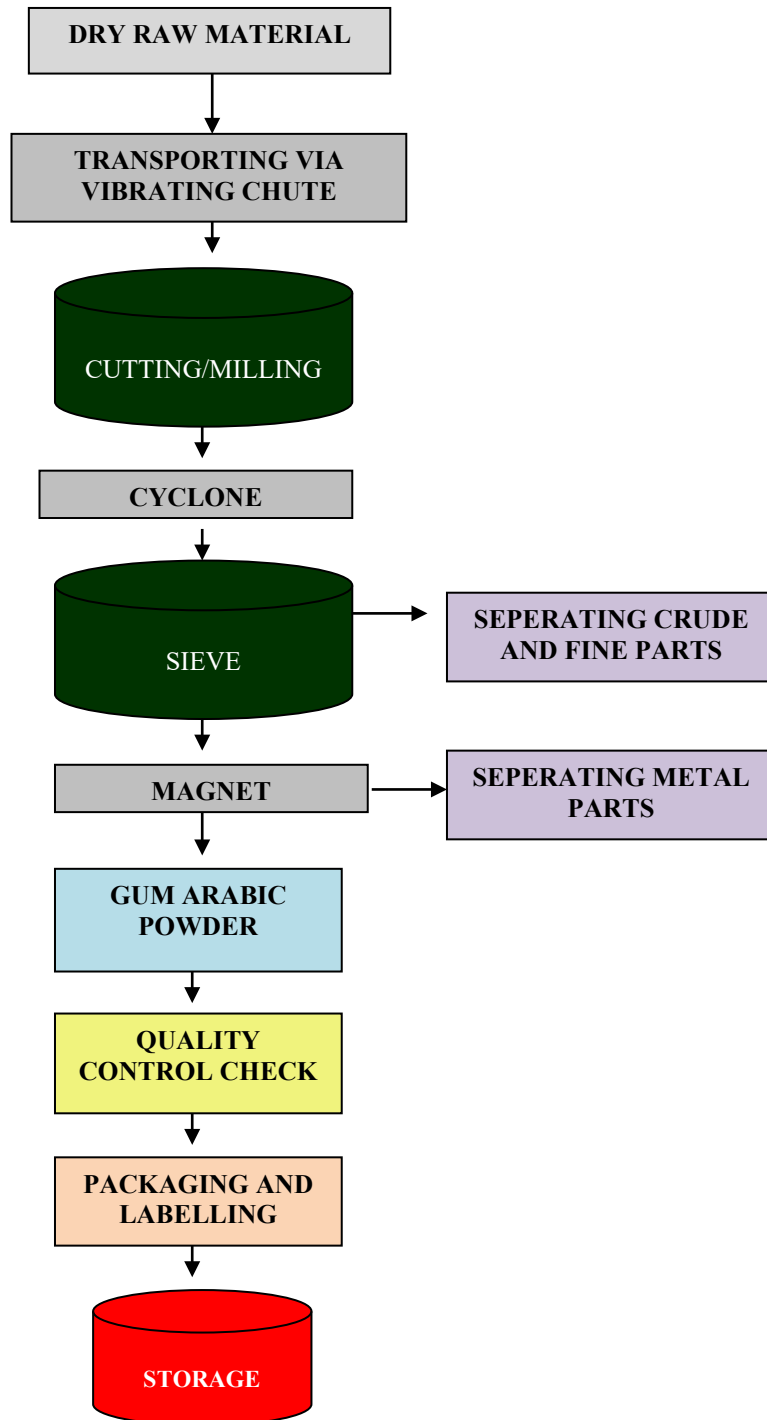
DRY RAW MATERIAL

TRANSPORTING VIA VIBRATING CHUTE

CUTTING/MILLING

CYCLONE

SIEVE

SEPERATING CRUDE AND FINE PARTS

MAGNET

SEPERATING METAL PARTS

GUM ARABIC POWDER

QUALITY CONTROL CHECK

PACKAGING AND LABELLING

STORAGE